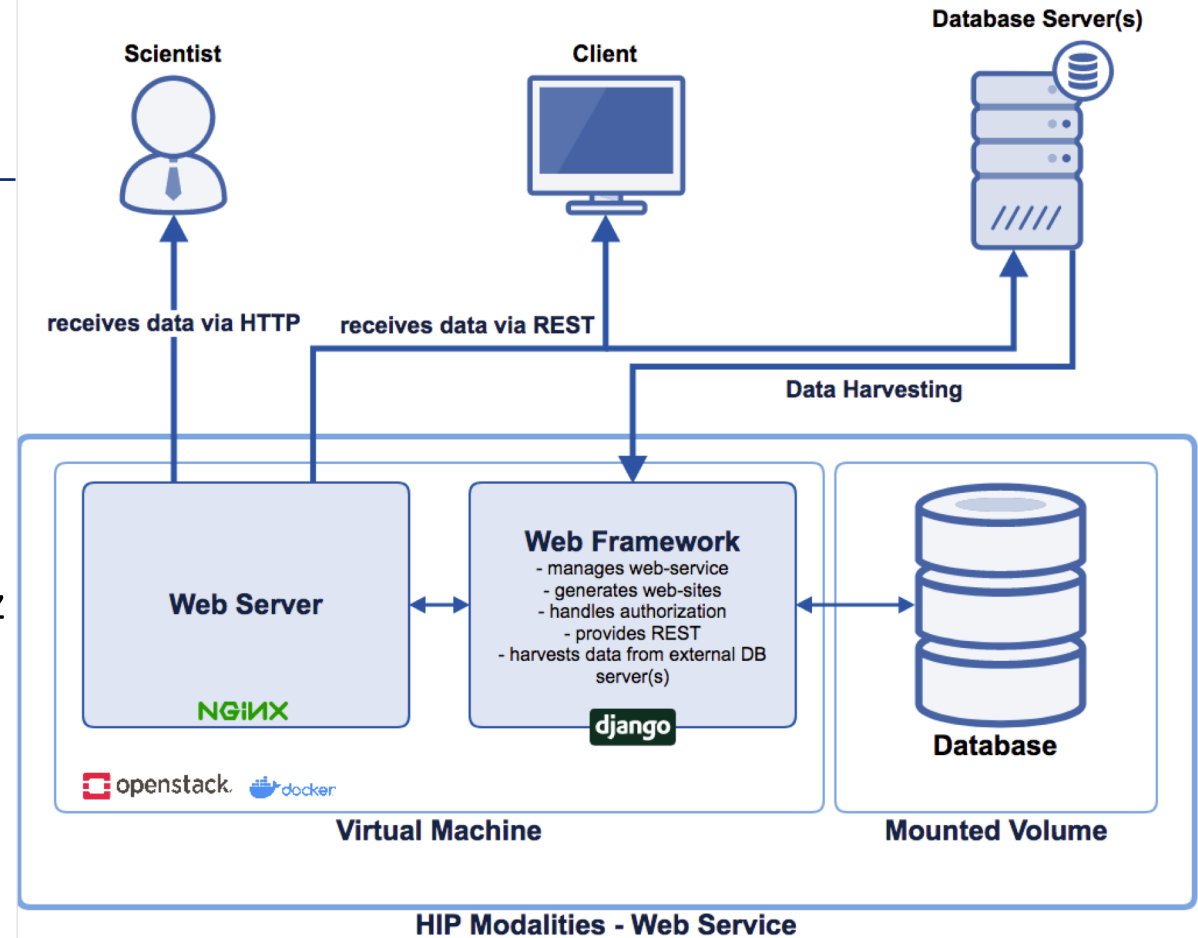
Scientist

Client

Database Server(s)

receives data via HTTP

receives data via REST

Data Harvesting

Web Server

NGINX

Web Framework
- manages web-service
- generates web-sites
- handles authorization
- provides REST
- harvests data from external DB server(s)

django

Database

openstack

docker

Virtual Machine

Mounted Volume

HIP Modalities - Web Service